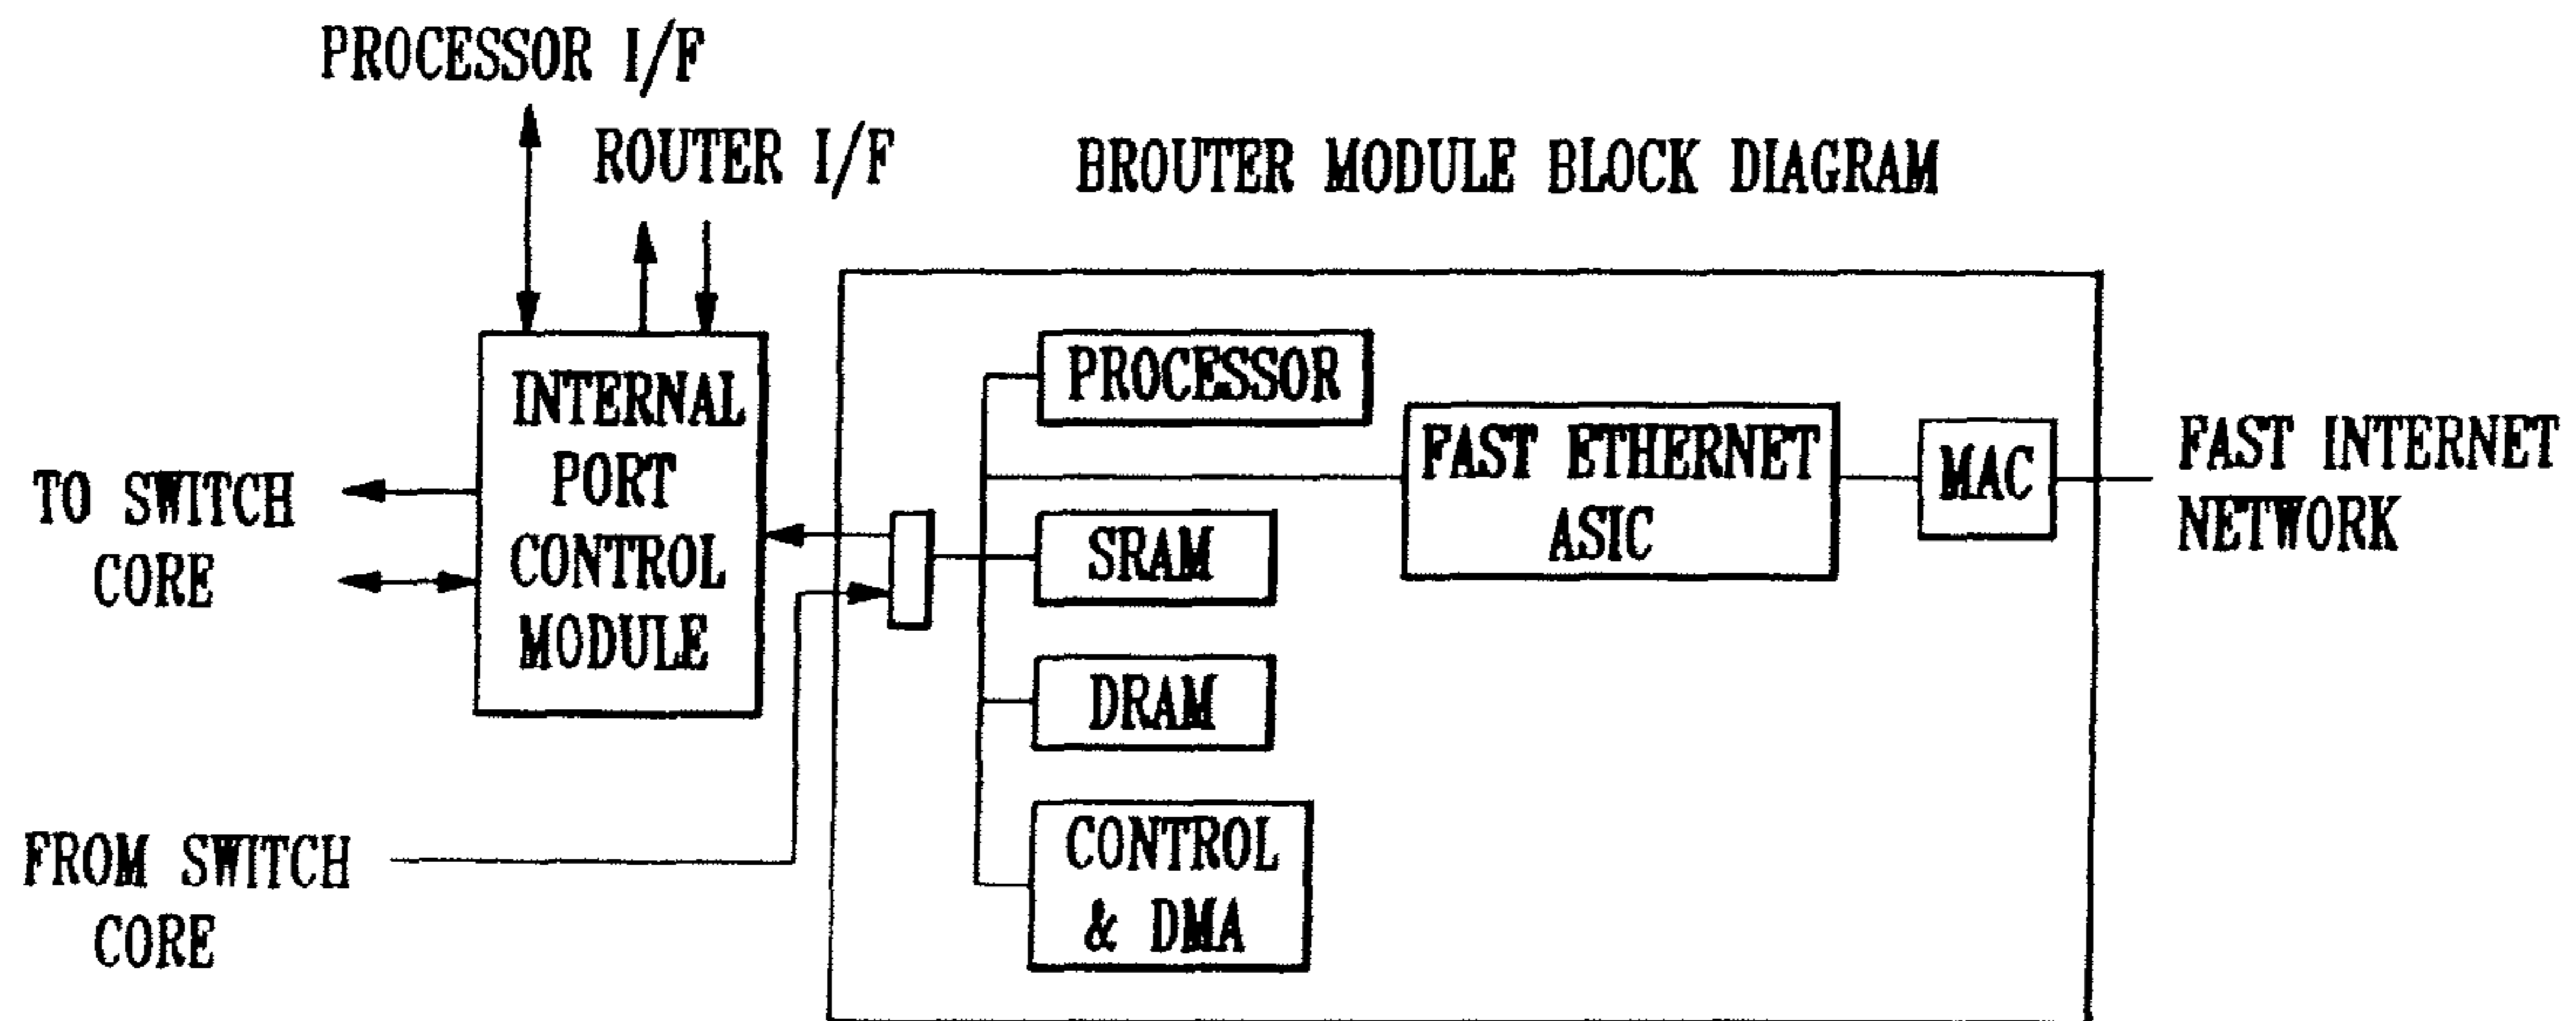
PROCESSOR I/F

ROUTER I/F

BROUTER MODULE BLOCK DIAGRAM

INTERNAL PORT CONTROL MODULE

TO SWITCH CORE

PROCESSOR

SRAM

DRAM

CONTROL & DMA

FAST ETHERNET ASIC

MAC

FAST INTERNET NETWORK

FROM SWITCH CORE